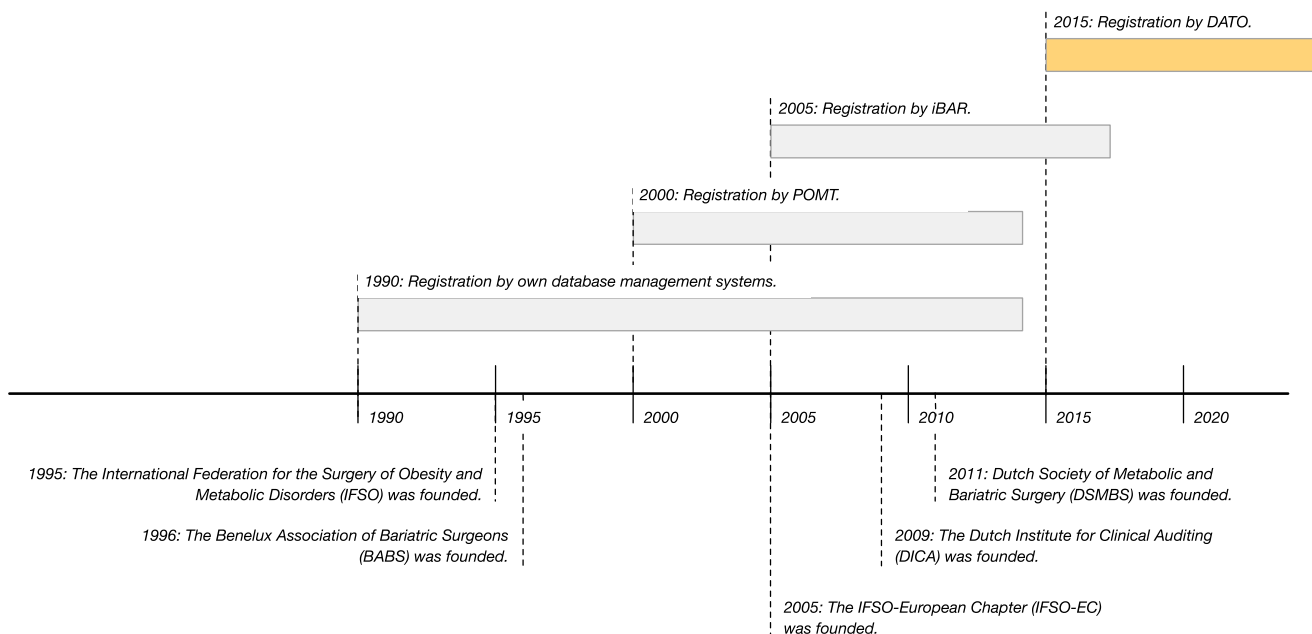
2015: Registration by DATO.

2005: Registration by iBAR.

2000: Registration by POMT.

1990: Registration by own database management systems.

1990
1995
2000
2005
2010
2015
2020

1995: The International Federation for the Surgery of Obesity and Metabolic Disorders (IFSO) was founded.

1996: The Benelux Association of Bariatric Surgeons (BABS) was founded.

2011: Dutch Society of Metabolic and Bariatric Surgery (DSMBS) was founded.

2009: The Dutch Institute for Clinical Auditing (DICA) was founded.

2005: The IFSO-European Chapter (IFSO-EC) was founded.